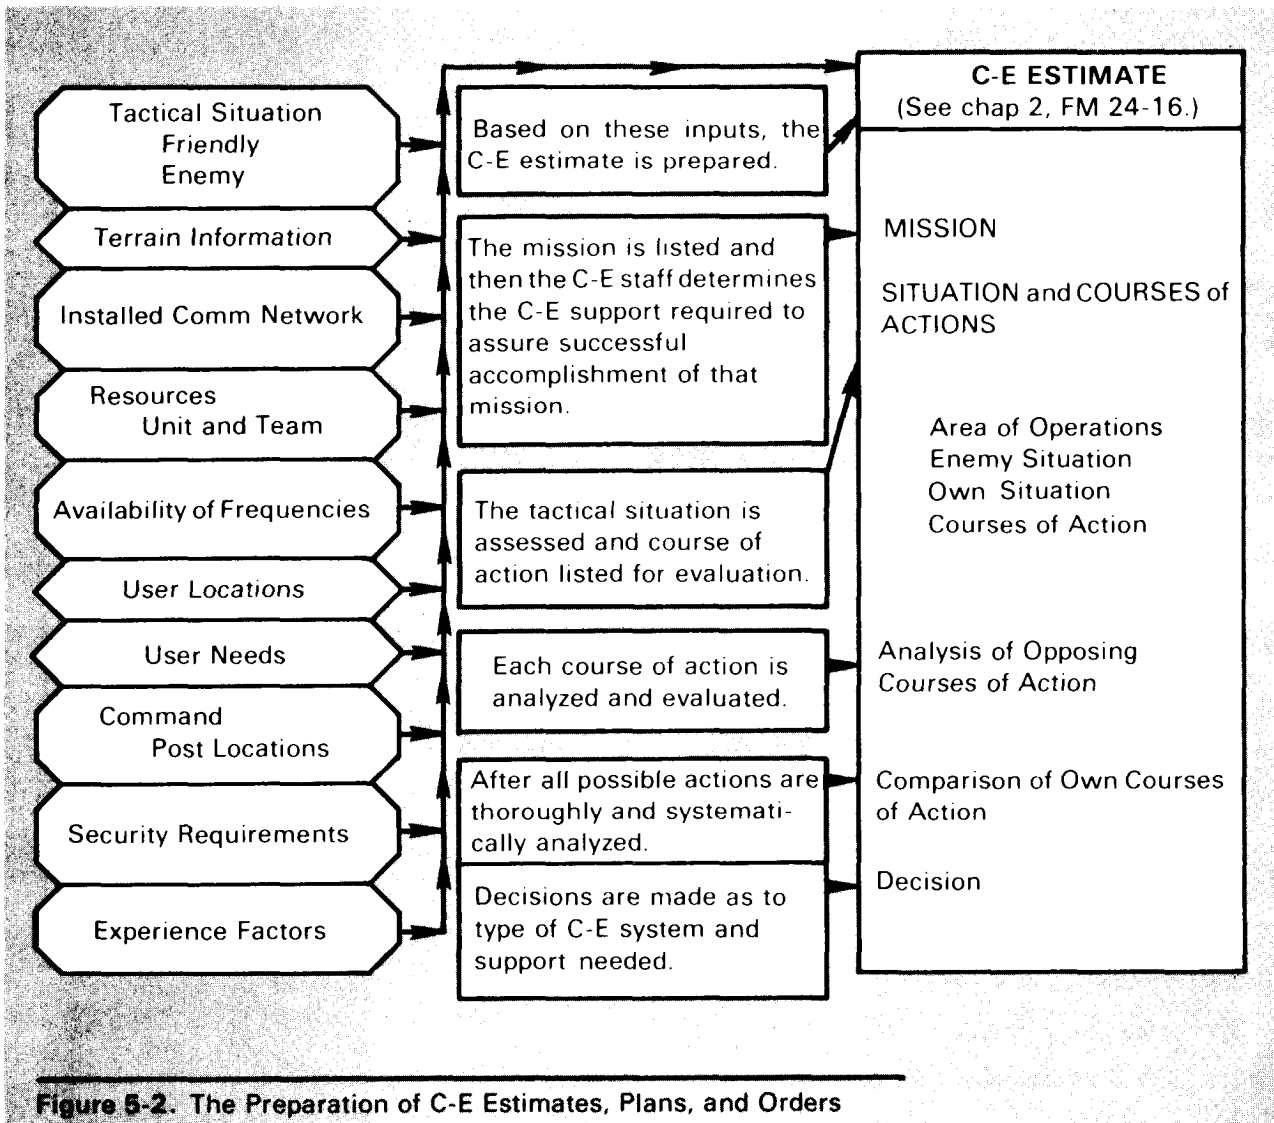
Tactical Situation
Friendly
Enemy

Terrain Information

Installed Comm Network

Resources
Unit and Team

Availability of Frequencies

User Locations

User Needs

Command
Post Locations

Security Requirements

Experience Factors

Based on these inputs, the C-E estimate is prepared.

The mission is listed and then the C-E staff determines the C-E support required to assure successful accomplishment of that mission.

The tactical situation is assessed and course of action listed for evaluation.

Each course of action is analyzed and evaluated.

After all possible actions are thoroughly and systematically analyzed.

Decisions are made as to type of C-E system and support needed.

C-E ESTIMATE
(See chap 2, FM 24-16.)

MISSION

SITUATION and COURSES of ACTIONS

Area of Operations
Enemy Situation
Own Situation
Courses of Action

Analysis of Opposing Courses of Action

Comparison of Own Courses of Action

Decision

Figure 5-2. The Preparation of C-E Estimates, Plans, and Orders